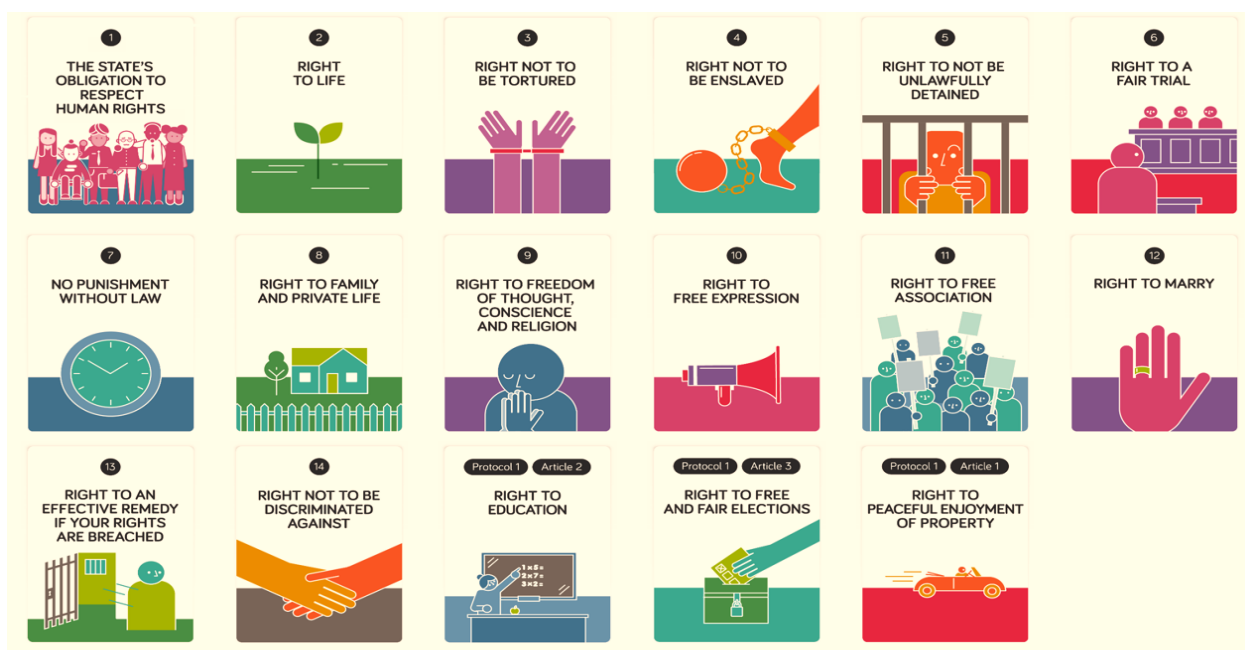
1
THE STATE'S OBLIGATION TO RESPECT HUMAN RIGHTS

2
RIGHT TO LIFE

3
RIGHT NOT TO BE TORTURED

4
RIGHT NOT TO BE ENSLAVED

5
RIGHT TO NOT BE UNLAWFULLY DETAINED

6
RIGHT TO A FAIR TRIAL

7
NO PUNISHMENT WITHOUT LAW

8
RIGHT TO FAMILY AND PRIVATE LIFE

9
RIGHT TO FREEDOM OF THOUGHT, CONSCIENCE AND RELIGION

10
RIGHT TO FREE EXPRESSION

11
RIGHT TO FREE ASSOCIATION

12
RIGHT TO MARRY

13
RIGHT TO AN EFFECTIVE REMEDY IF YOUR RIGHTS ARE BREACHED

14
RIGHT NOT TO BE DISCRIMINATED AGAINST

Protocol 1 Article 2
RIGHT TO EDUCATION

1x5=
2x7=
3x2=

Protocol 1 Article 3
RIGHT TO FREE AND FAIR ELECTIONS

Protocol 1 Article 1
RIGHT TO PEACEFUL ENJOYMENT OF PROPERTY